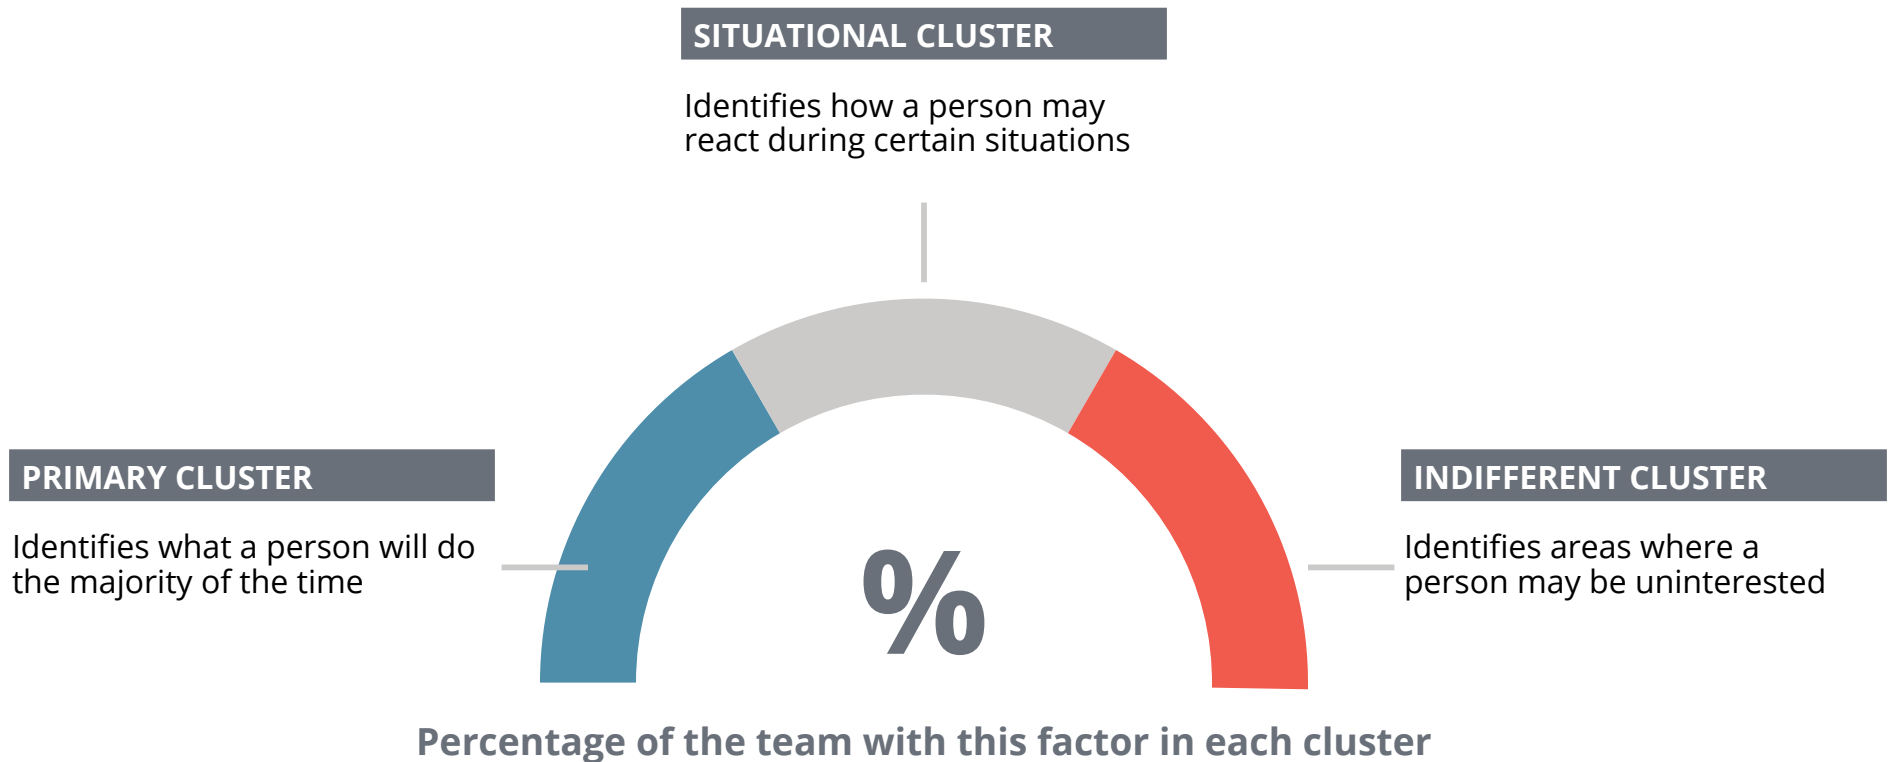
SITUATIONAL CLUSTER

Identifies how a person may react during certain situations

PRIMARY CLUSTER

Identifies what a person will do the majority of the time

%

INDIFFERENT CLUSTER

Identifies areas where a person may be uninterested

Percentage of the team with this factor in each cluster